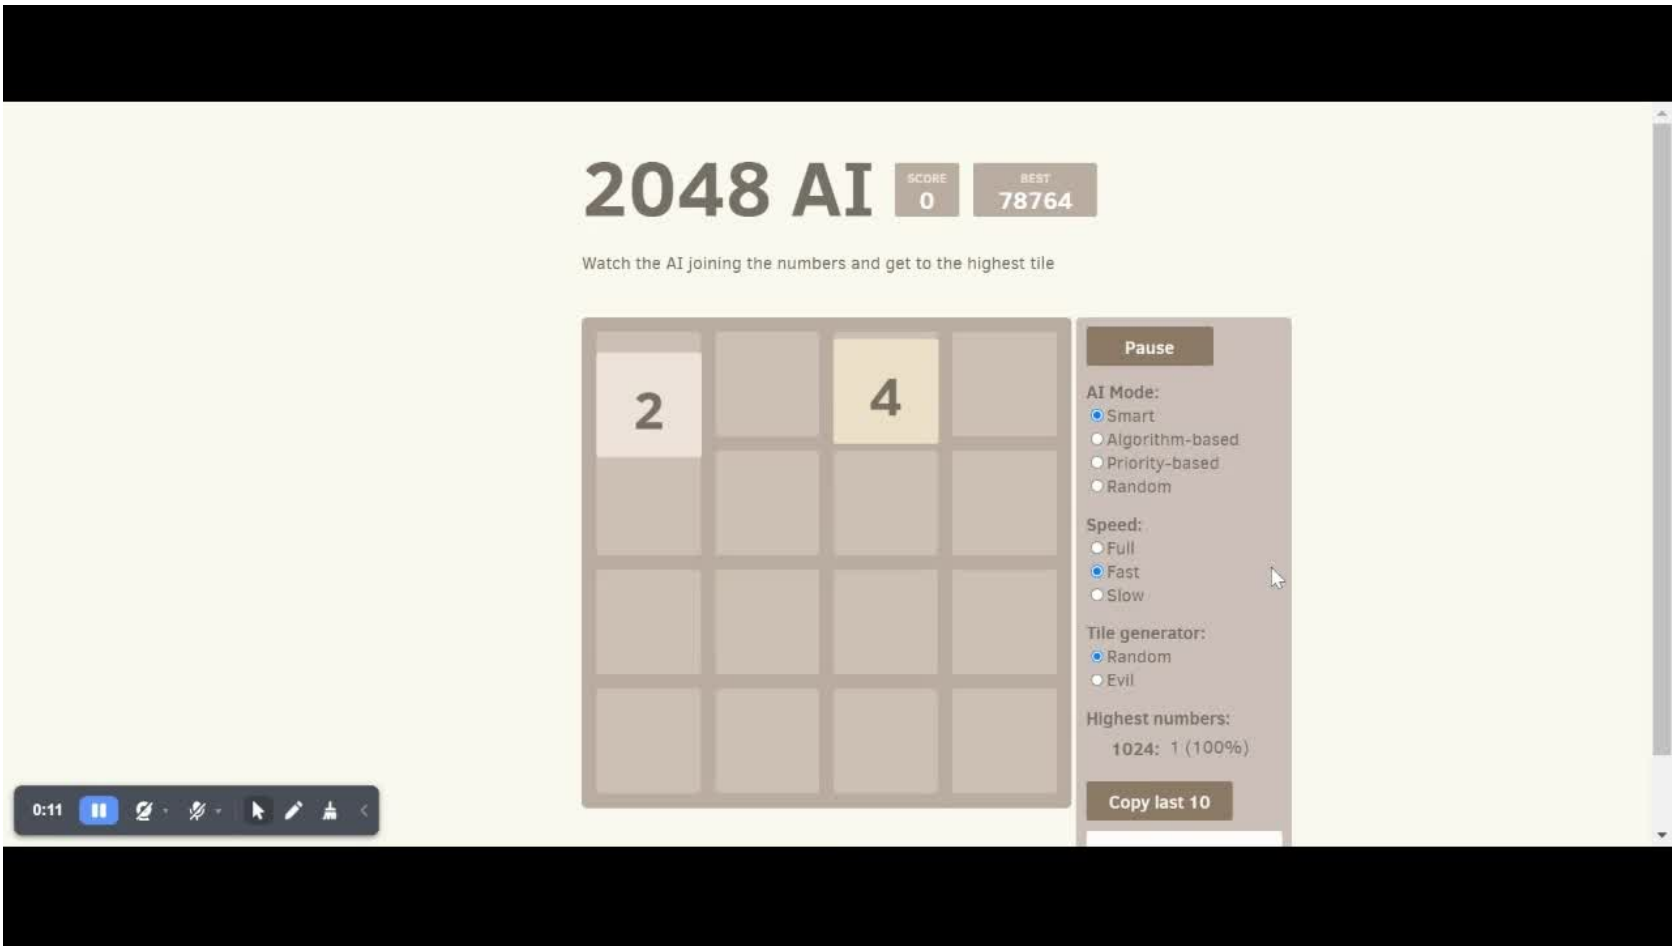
2048 AI

SCORE
0

BEST
78764

Watch the AI joining the numbers and get to the highest tile

2

4

Pause

AI Mode:
Smart
Algorithm-based
Priority-based
Random

Speed:
Full
Fast
Slow

Tile generator:
Random
Evil

Highest numbers:
1024: 1 (100%)

Copy last 10

0:11